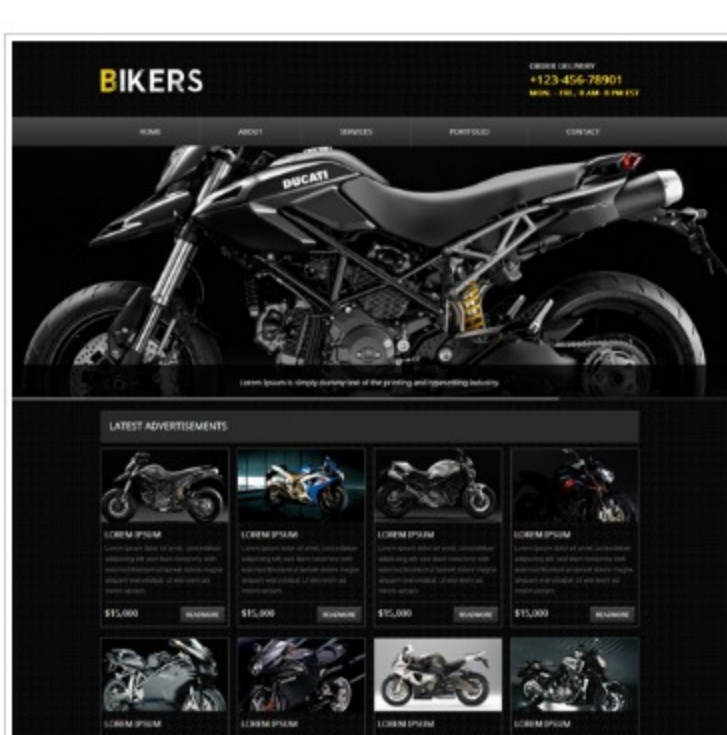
BIKERS

ORDER DELIVERY
+123-456-78901
MON. - FRI., 8 AM - 8 PM EST

HOME
ABOUT
SERVICES
PORTFOLIO
CONTACT

DUCATI

Lorem Ipsum is simply dummy text of the printing and typesetting industry.

LATEST ADVERTISEMENTS

LOREM IPSUM
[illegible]
$15,000
READMORE

LOREM IPSUM
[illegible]
$15,000
READMORE

LOREM IPSUM
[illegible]
$15,000
READMORE

LOREM IPSUM
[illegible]
$15,000
READMORE

LOREM IPSUM
LOREM IPSUM
LOREM IPSUM
LOREM IPSUM